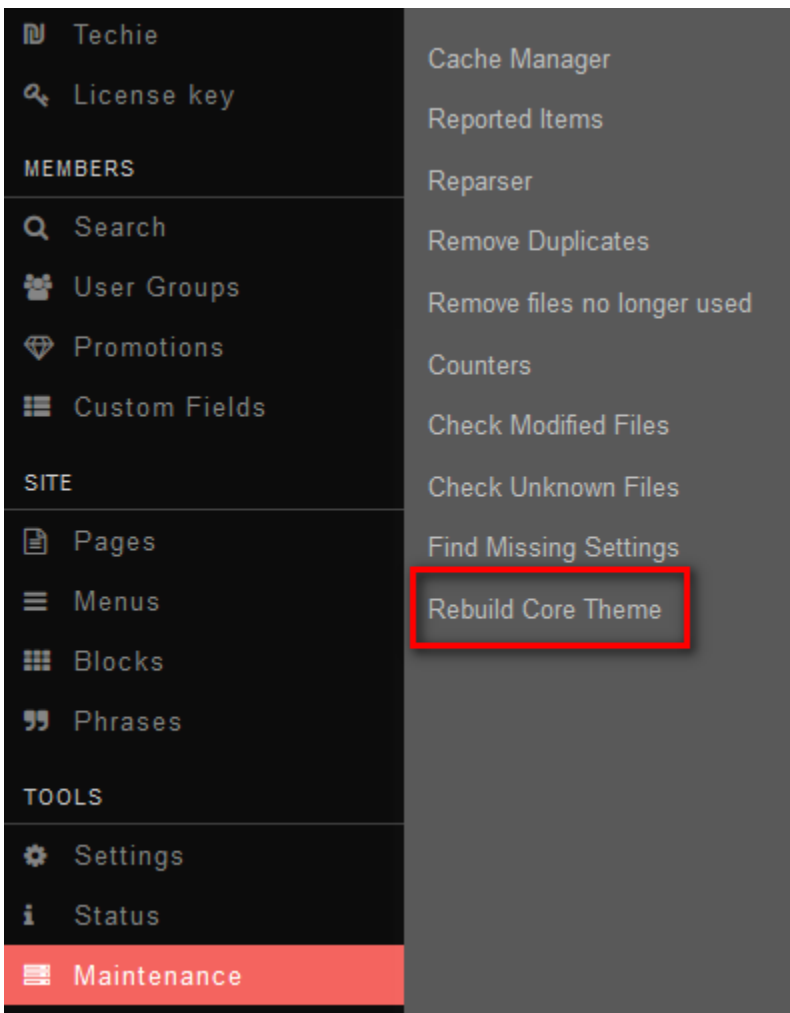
Techie
License key
MEMBERS
Search
User Groups
Promotions
Custom Fields
SITE
Pages
Menus
Blocks
Phrases
TOOLS
Settings
Status
Maintenance

Cache Manager
Reported Items
Reparser
Remove Duplicates
Remove files no longer used
Counters
Check Modified Files
Check Unknown Files
Find Missing Settings
Rebuild Core Theme